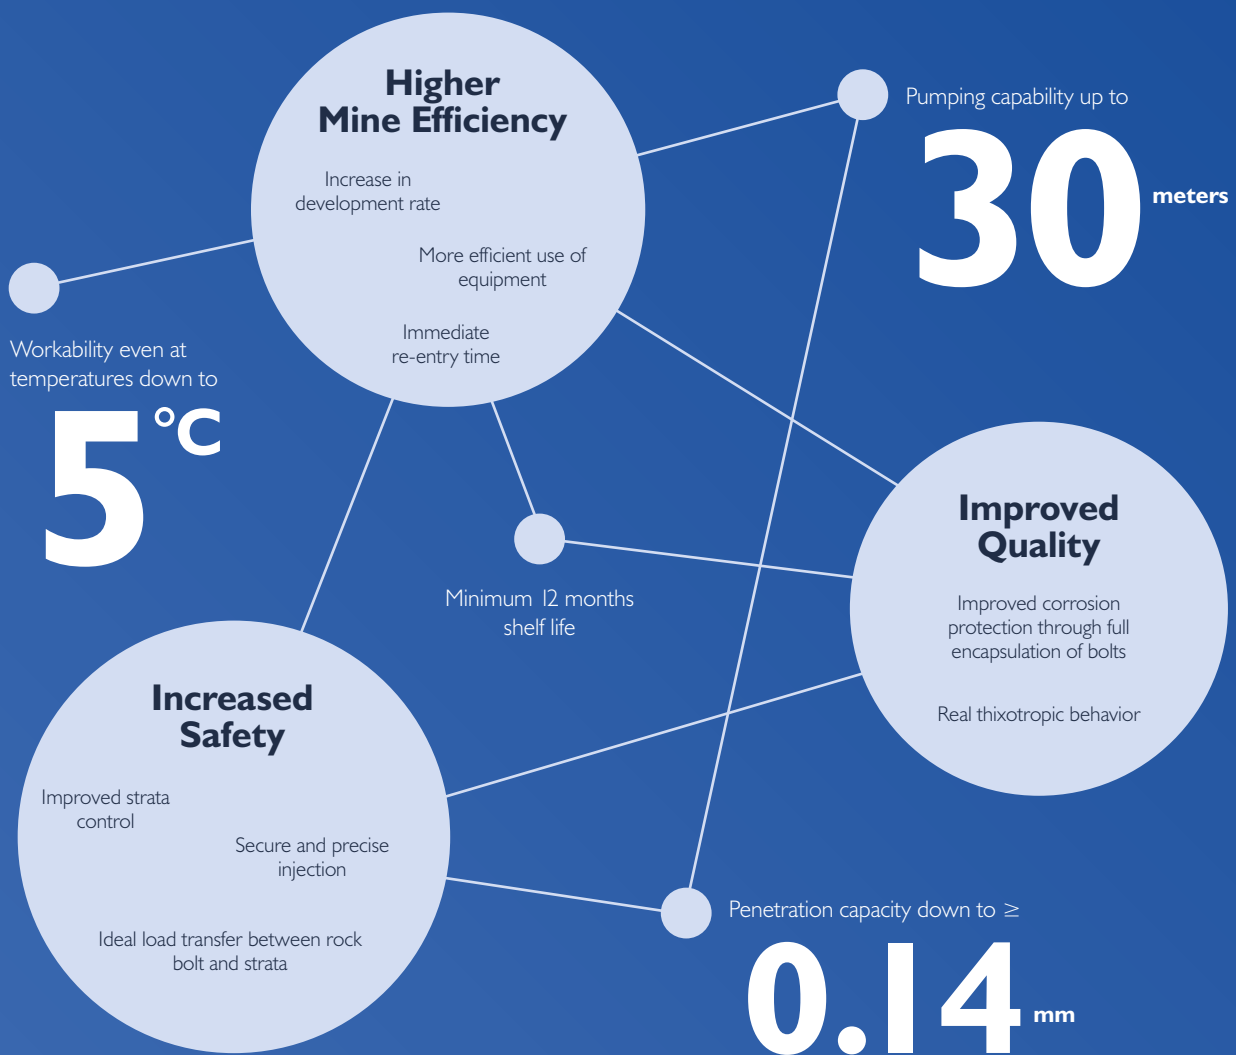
Higher Mine Efficiency

Increase in development rate

More efficient use of equipment

Immediate re-entry time

Pumping capability up to

30 meters

Workability even at temperatures down to

5 °C

Minimum 12 months shelf life

Improved Quality

Improved corrosion protection through full encapsulation of bolts

Real thixotropic behavior

Increased Safety

Improved strata control

Secure and precise injection

Ideal load transfer between rock bolt and strata

Penetration capacity down to ≥

0.14 mm